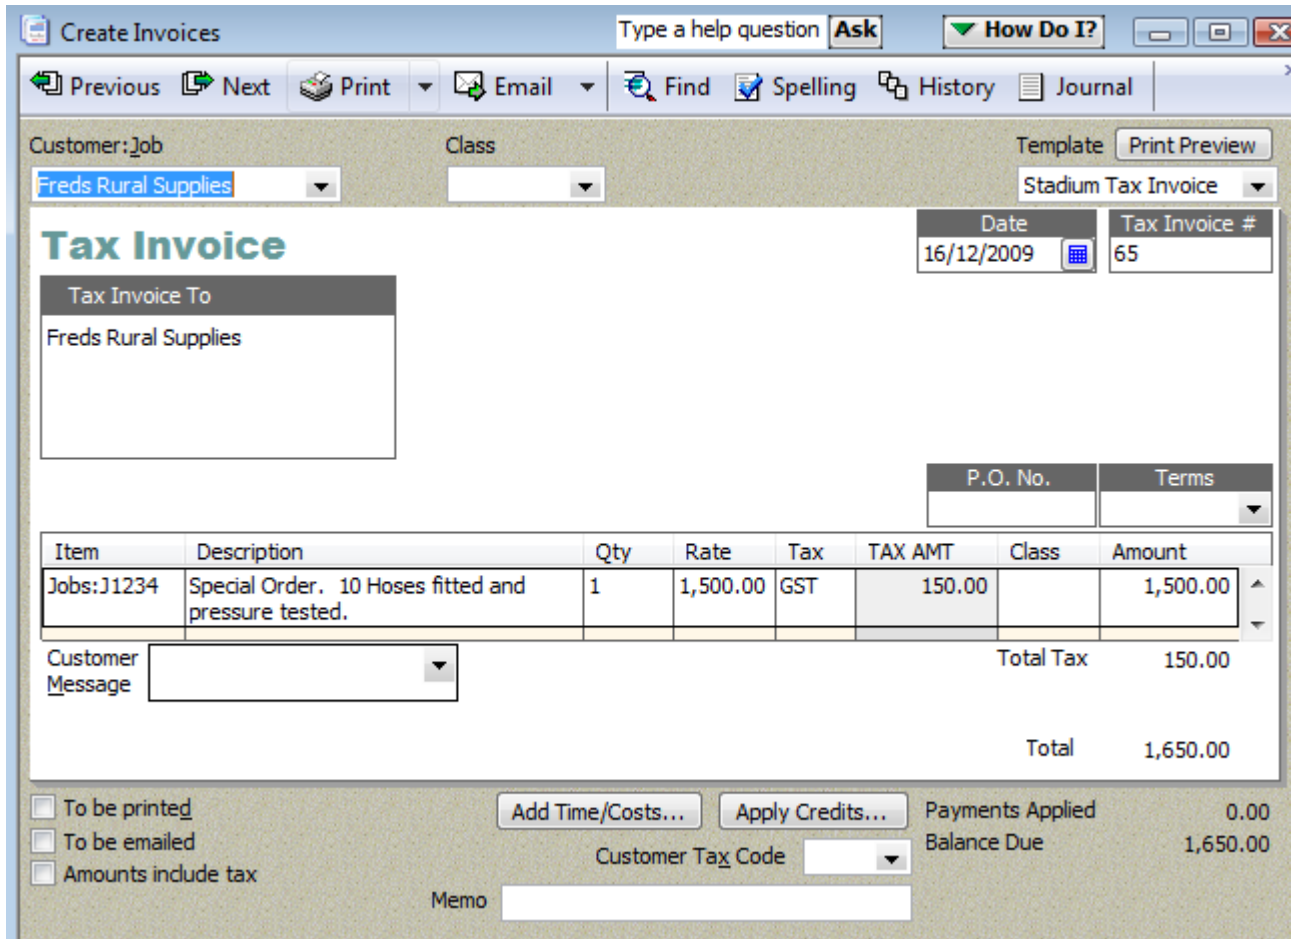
Create Invoices

Type a help question Ask

How Do I?

Previous Next Print Email Find Spelling History Journal

Customer:Job

Freds Rural Supplies

Class

Template Print Preview

Stadium Tax Invoice

Tax Invoice

| Date | Tax Invoice # |
|---|---|
| 16/12/2009 | 65 |

Tax Invoice To

Freds Rural Supplies

| P.O. No. | Terms |
|---|---|
| | |

| Item | Description | Qty | Rate | Tax | TAX AMT | Class | Amount |
|---|---|---|---|---|---|---|---|
| Jobs:J1234 | Special Order. 10 Hoses fitted and pressure tested. | 1 | 1,500.00 | GST | 150.00 | | 1,500.00 |

Customer Message

Total Tax 150.00

Total 1,650.00

To be printed

To be emailed

Amounts include tax

Add Time/Costs...

Apply Credits...

Payments Applied 0.00

Balance Due 1,650.00

Customer Tax Code

Memo